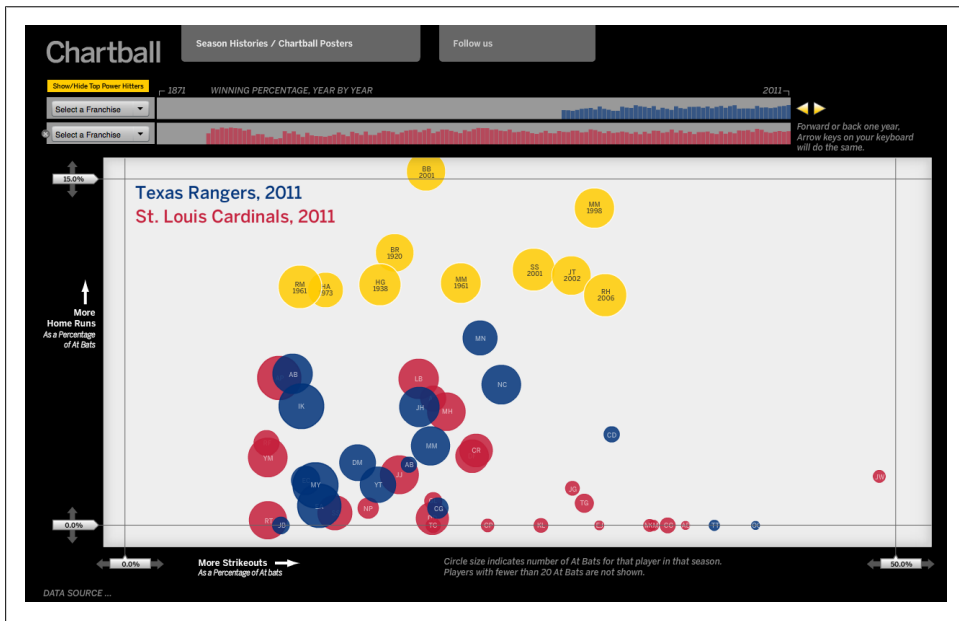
Chartball

Season Histories / Chartball Posters

Follow us

Show/Hide Top Power Hitters

1871 WINNING PERCENTAGE, YEAR BY YEAR 2011

Select a Franchise

Select a Franchise

Forward or back one year. Arrow keys on your keyboard will do the same.

15.0%

Texas Rangers, 2011
St. Louis Cardinals, 2011

BB 2001

MM 1998

BR 1920

SS 2001

JT 2002

RM 1961

HA 1973

HG 1938

MM 1961

RH 2006

More Home Runs
As a Percentage of At Bats

MN

AB

LB

NC

IK

JH

MH

CD

MM

YM

CR

DM

AB

JJ

MY

YT

JG

TG

JW

CG

RT

JD

NP

TG

CF

KL

SKM

CC

TY

0.0%

0.0%

More Strikeouts
As a Percentage of At bats

Circle size indicates number of At Bats for that player in that season.
Players with fewer than 20 At Bats are not shown.

50.0%

DATA SOURCE ...